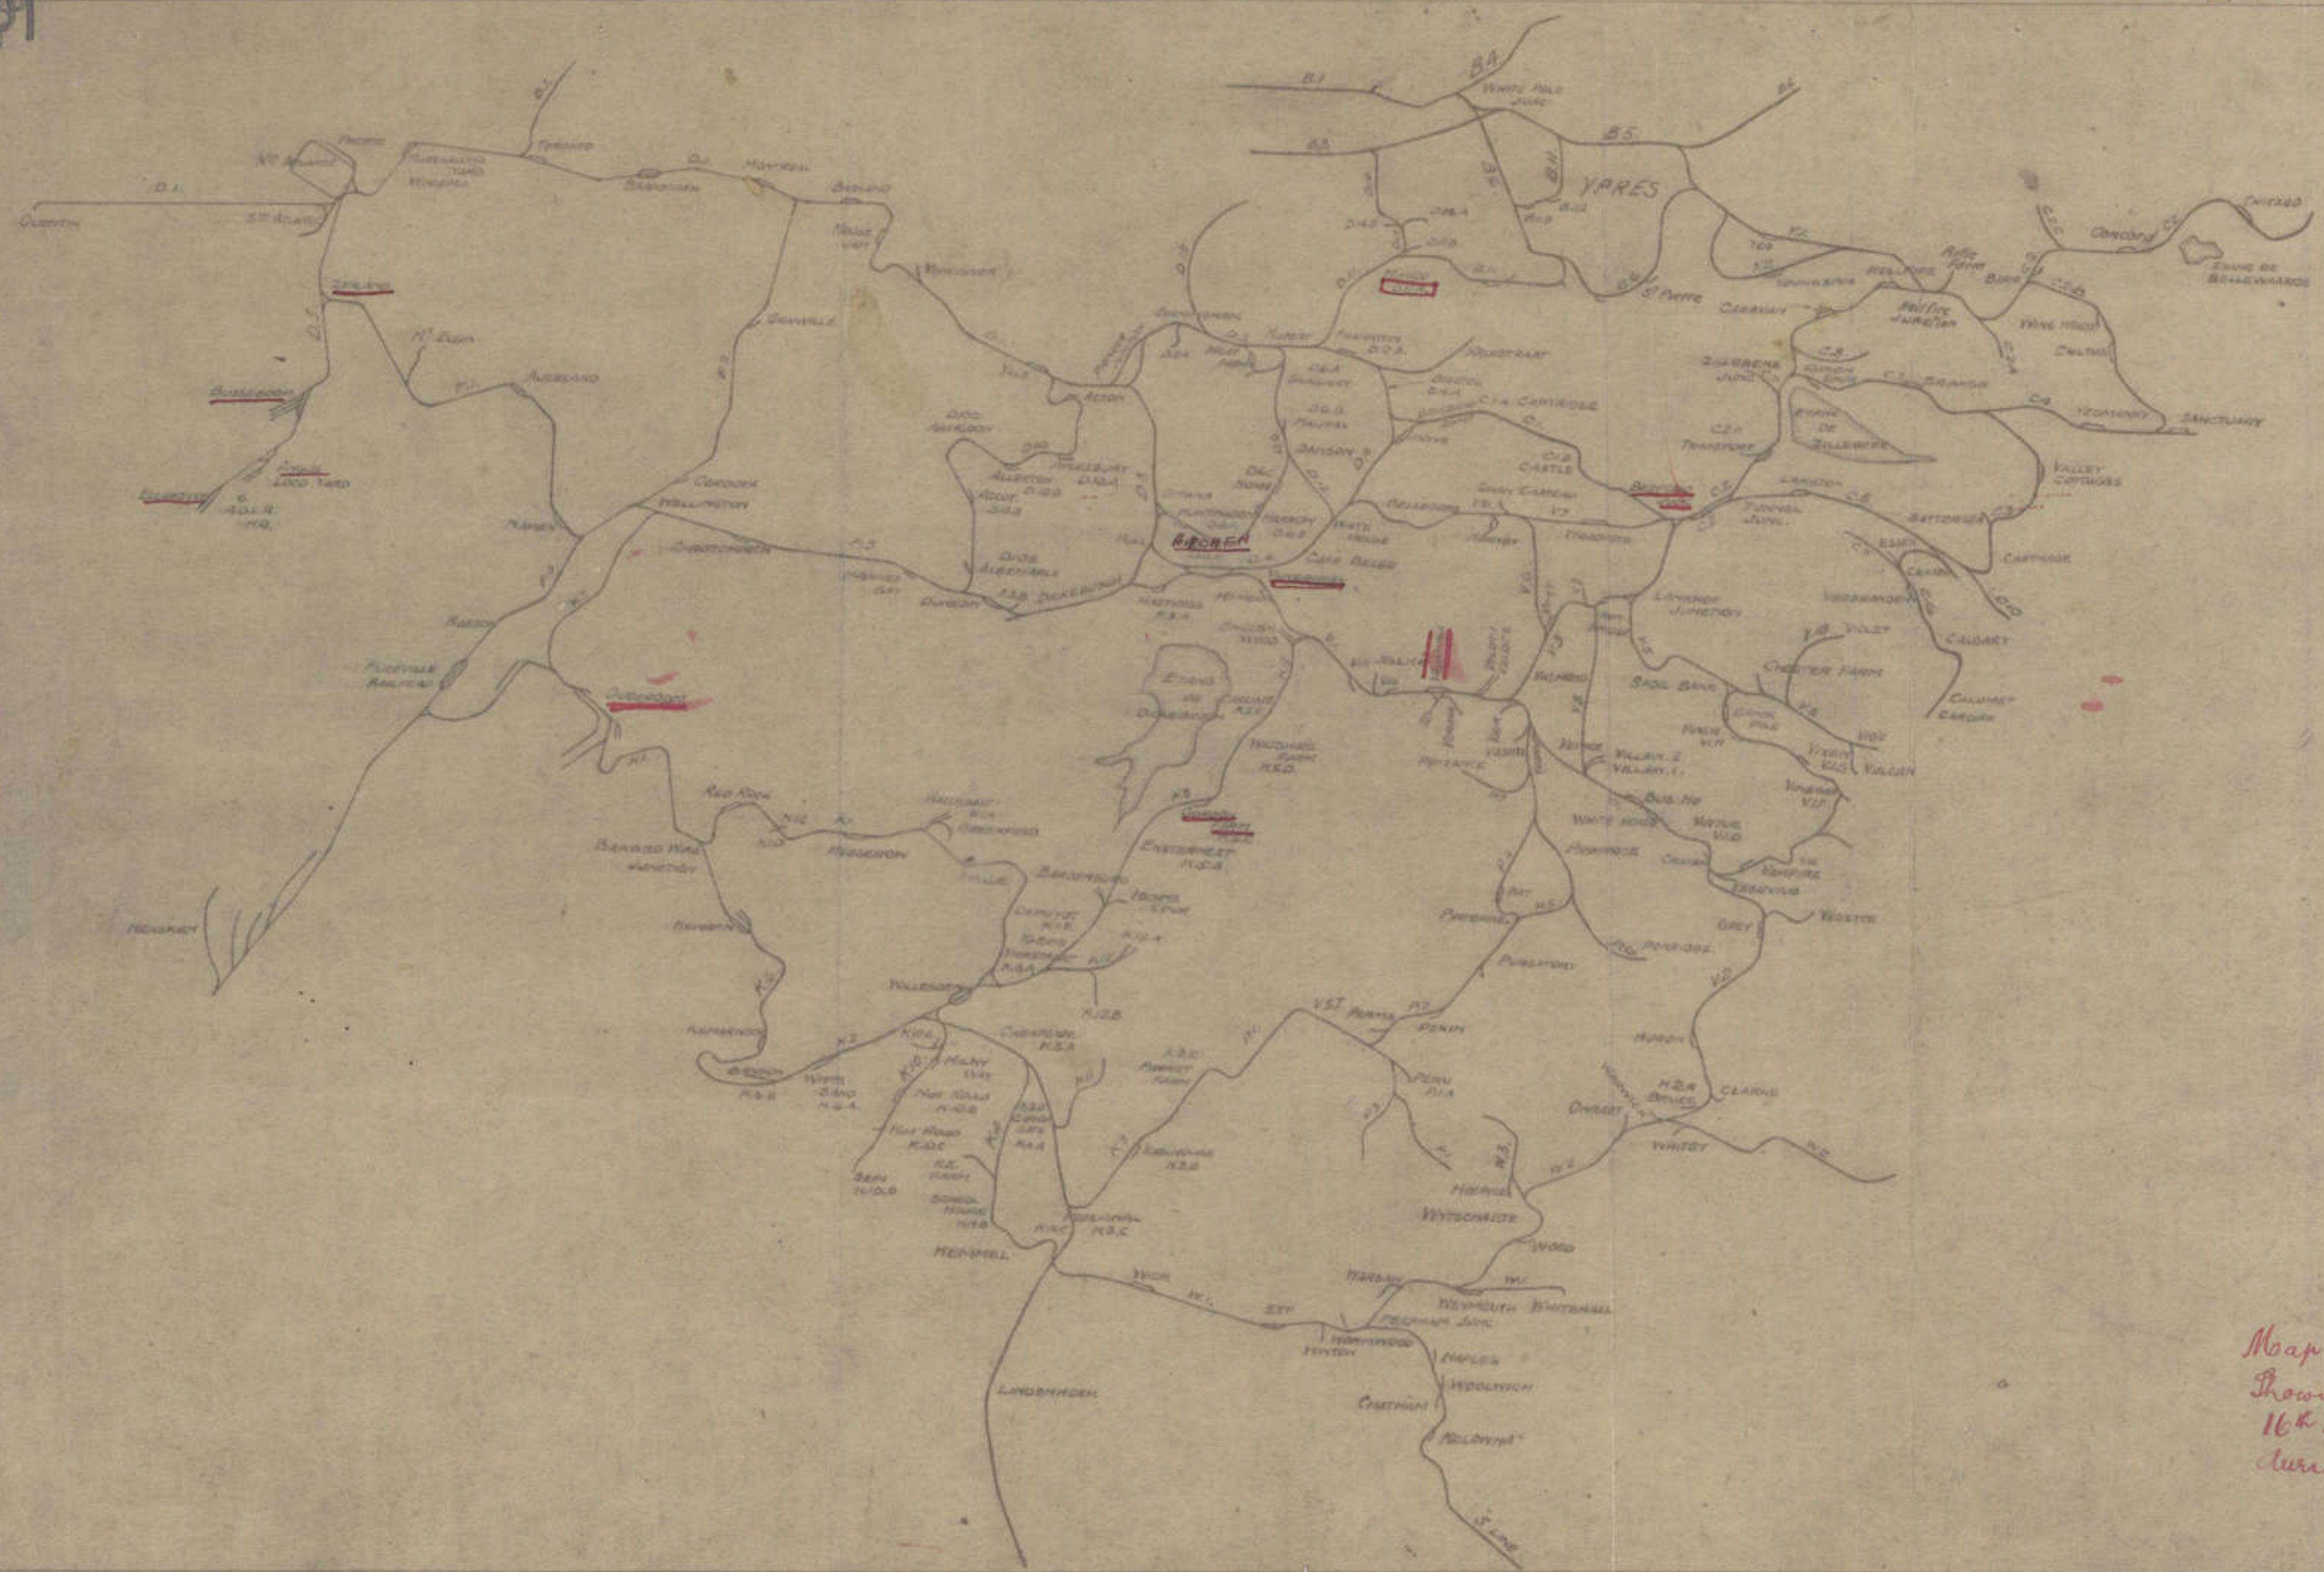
B.1
B.4
WHITE POLE JUNC.
B.6
B.3
B.5
YPRES
D.1
QUENTIN
NTH ATLANTIC
PACIFIC
MARSHALLING YARD
WINNIPEG
TORONTO
D.1
BRANDHOEK
MONTREAL
BELGIAN
STH ATLANTIC
ZEALAND
D.5
MT. EDEN
K.1
AUCKLAND
BUSSEBOOM
FINUCANE LOCO YARD
ELVERDINGHE
A.D.L.R. H.Q.
HOUSE
VINCENT
RIVIERE
SOUVILLE
CORDOBA
WELLINGTON
RANSON
DICKEBUSCH
PLACEVILLE RAILHEAD
OUDERDOM
MANOR
D.15
D.1
D.2
D.2A
VPL
ASTON
HUT FARM
D.6A
D.6B
D.2A
ACTON
ALLERTON
AYLESBURY
ALBEMARLE
DICKEBUSCH
RIDGE WOOD
CAFE BELGE
HALLEBAST
MILLE CORNER
ETANG DE DICKEBUSCH
VIERSTRAAT
ROSSIGNOL
RED ROCK
BARRIERS WIRE JUNCTION
RENINGHELST
KEMMEL
WYTSCHAETE
WOOD
LINDENHOEK
WATERLOO
WEYMOUTH
WHITEHALL
PECKHAM JUNC.
HAYLES
WOOLWICH
CHATHAM
KILONA
S. LINE
ST. PIERRE
CERNAY
HELLFIRE JUNCTION
ZILLEBEKE JUNC.
CARTRIDGE
CASTLE
TRANSPORT
ST. CHATEAU
VILLAGE
LARCH JUNCTION
CHESTER FARM
SPOIL BANK
VOLT
VULCAN
VALLEY COTTAGES
BATTERSEA
CARTHAGE
CALGARY
CALUMET
CONCORD
CHICAGO
ETANG DE BELLEWAARDE
RIFLE FARM
WIRE HOUSE
SANCTUARY
YEOMANRY
VIRTUE
VILLAGE
PERIM
PERU
CLARKE
WHITBY
Map
Showi
16th
Aur